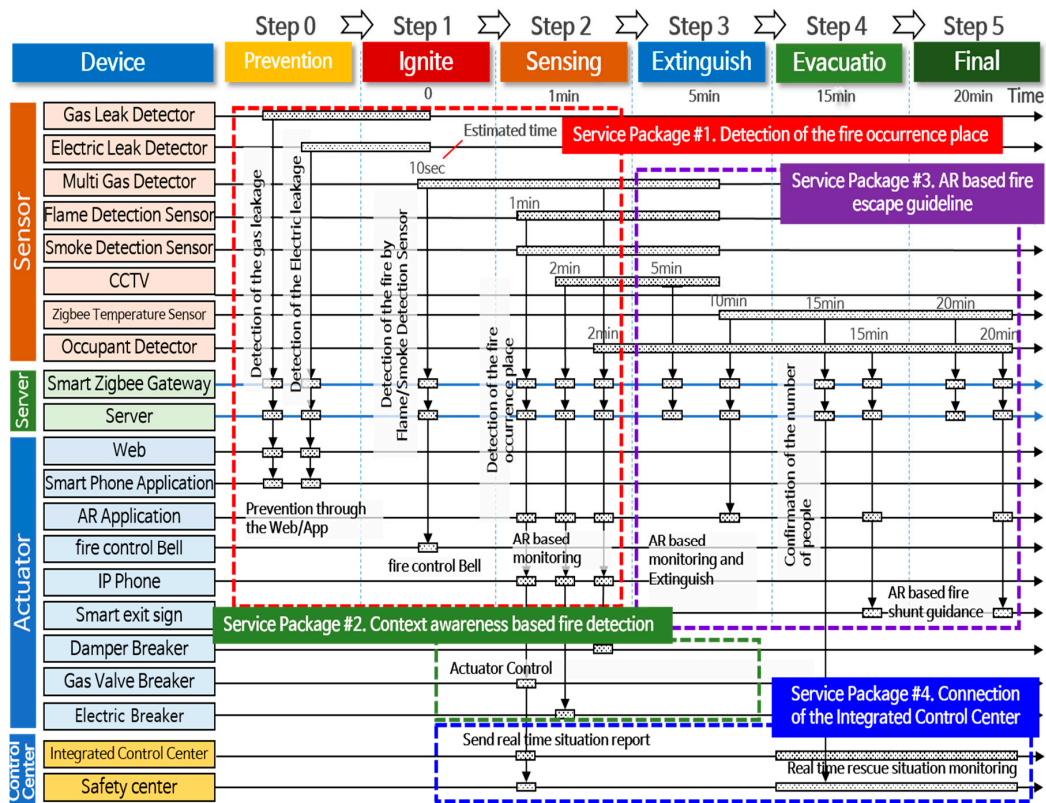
Step 0 Step 1 Step 2 Step 3 Step 4 Step 5

Device | Prevention | Ignite | Sensing | Extinguish | Evacuatio | Final

0 1min 5min 15min 20min Time

Sensor
Gas Leak Detector
Electric Leak Detector
Multi Gas Detector
Flame Detection Sensor
Smoke Detection Sensor
CCTV
Zigbee Temperature Sensor
Occupant Detector

Server
Smart Zigbee Gateway
Server

Actuator
Web
Smart Phone Application
AR Application
fire control Bell
IP Phone
Smart exit sign
Damper Breaker
Gas Valve Breaker
Electric Breaker

Control Center
Integrated Control Center
Safety center

Estimated time
Service Package #1. Detection of the fire occurrence place
10sec
Service Package #3. AR based fire escape guideline
1min
2min
5min
10min
15min
20min
2min
15min
20min

Detection of the gas leakage
Detection of the Electric leakage
Detection of the fire by Flame/Smoke Detection Sensor
Detection of the fire occurrence place
Confirmation of the number of people

Prevention through the Web/App
AR based monitoring
AR based monitoring and Extinguish
fire control Bell
AR based fire shunt guidance

Service Package #2. Context awareness based fire detection
Actuator Control
Service Package #4. Connection of the Integrated Control Center
Send real time situation report
Real time rescue situation monitoring